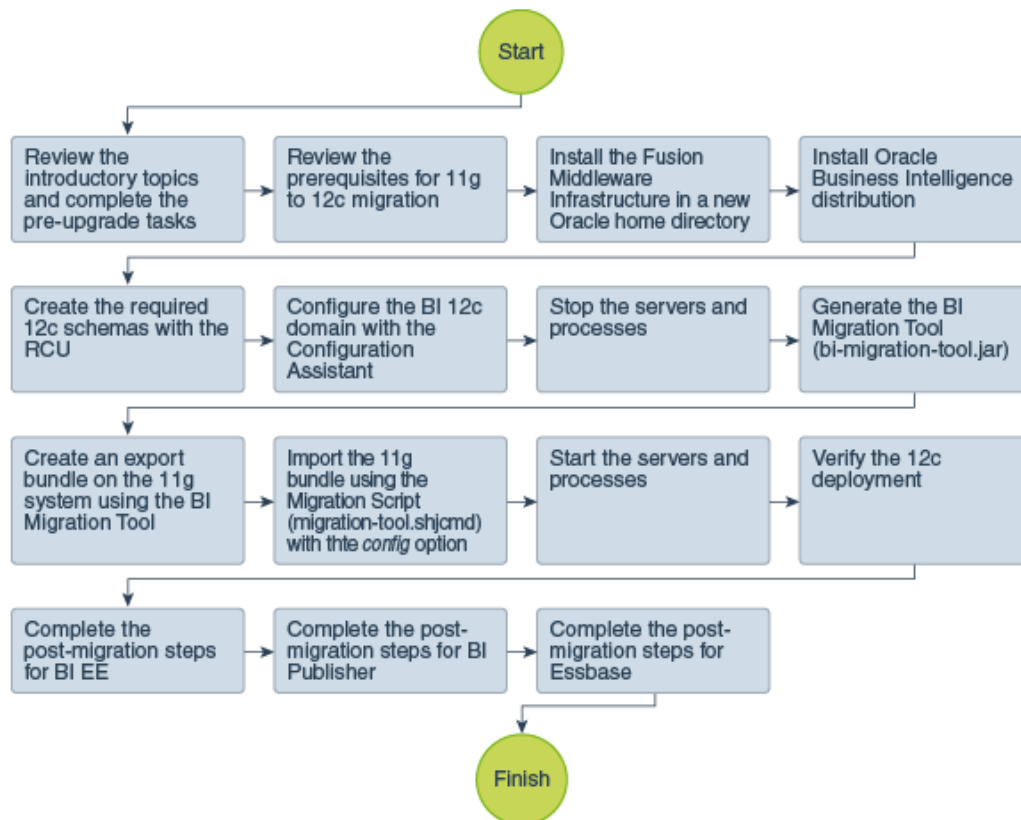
Start

Review the introductory topics and complete the pre-upgrade tasks

Review the prerequisites for 11g to 12c migration

Install the Fusion Middleware Infrastructure in a new Oracle home directory

Install Oracle Business Intelligence distribution

Create the required 12c schemas with the RCU

Configure the BI 12c domain with the Configuration Assistant

Stop the servers and processes

Generate the BI Migration Tool (bi-migration-tool.jar)

Create an export bundle on the 11g system using the BI Migration Tool

Import the 11g bundle using the Migration Script (migration-tool.shjcmd) with thte config option

Start the servers and processes

Verify the 12c deployment

Complete the post-migration steps for BI EE

Complete the post-migration steps for BI Publisher

Complete the post-migration steps for Essbase

Finish